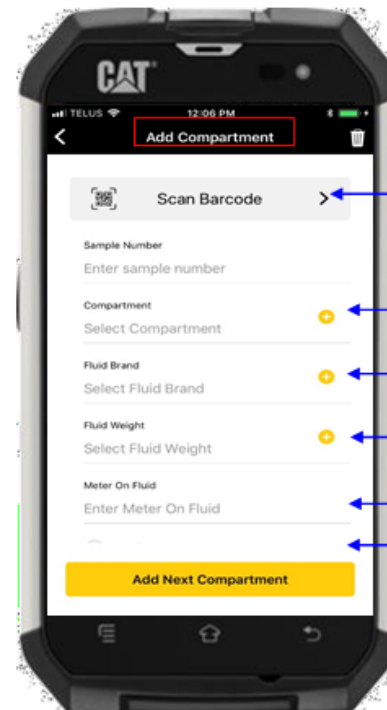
CAT

TELUS 12:06 PM

<

Add Compartment

Scan Barcode >

Sample Number
Enter sample number

Compartment
Select Compartment

Fluid Brand
Select Fluid Brand

Fluid Weight
Select Fluid Weight

Meter On Fluid
Enter Meter On Fluid

Add Next Compartment